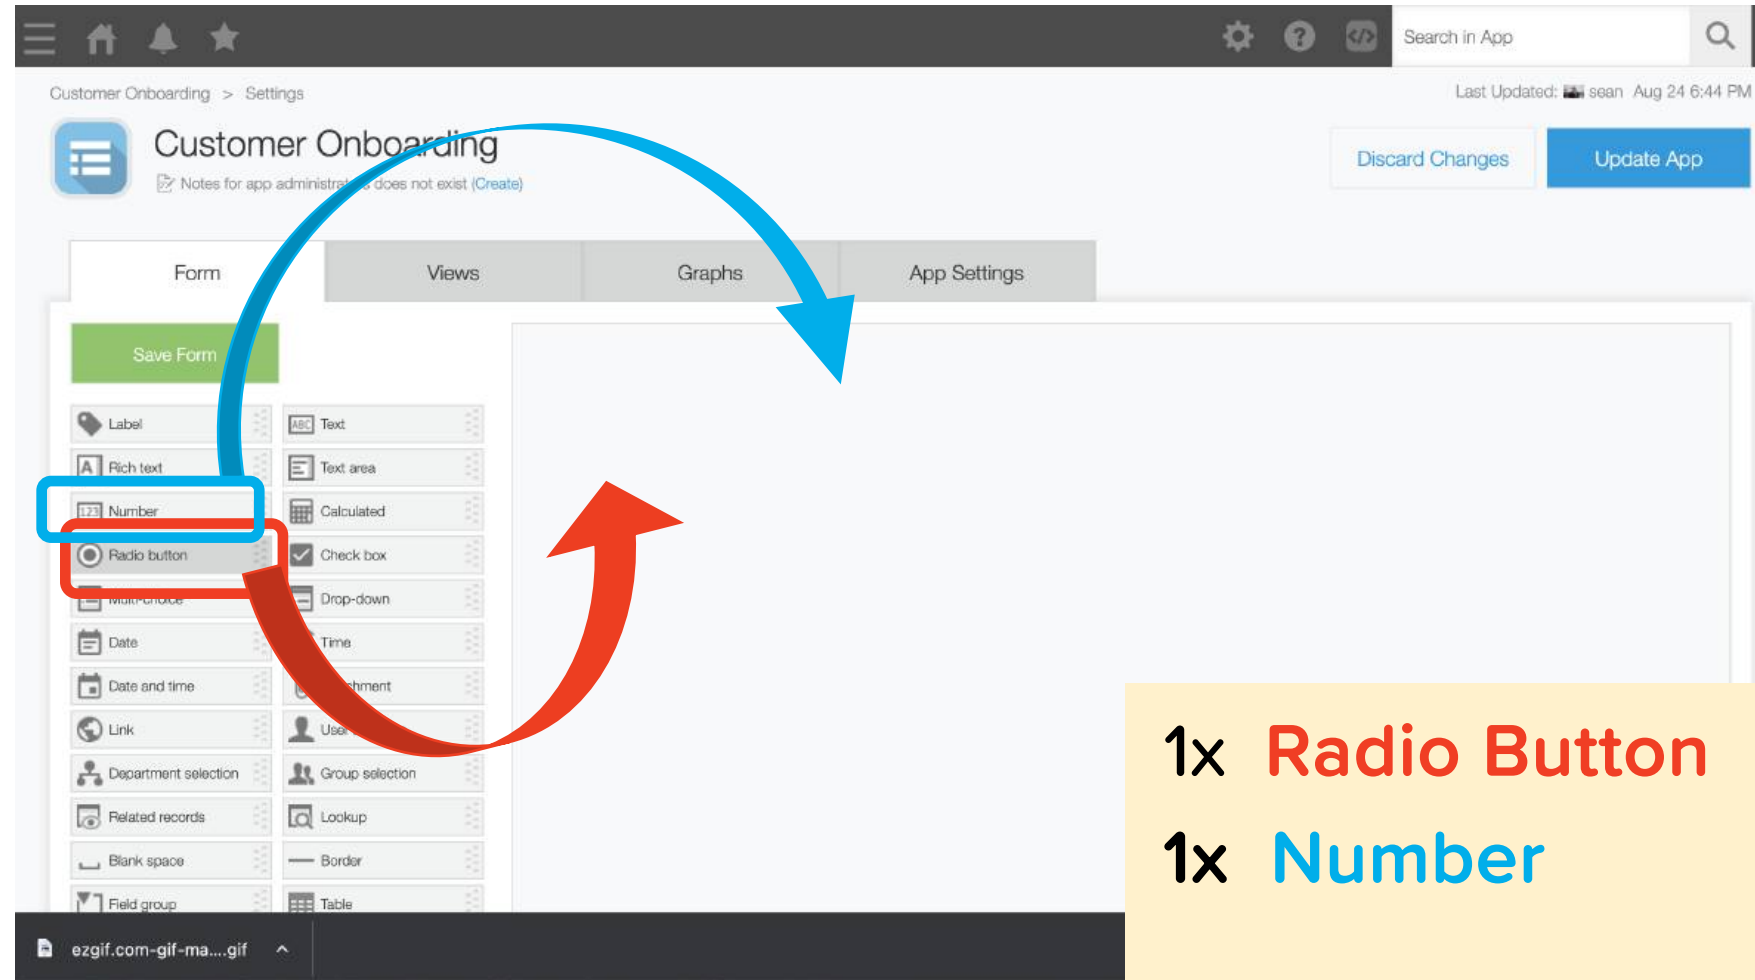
Search in App

Customer Onboarding > Settings

Last Updated: sean Aug 24 6:44 PM

Customer Onboarding

Notes for app administra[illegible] does not exist (Create)

Discard Changes

Update App

Form

Views

Graphs

App Settings

Save Form

Label

Text

Rich text

Text area

Number

Calculated

Radio button

Check box

Multi-choice

Drop-down

Date

Time

Date and time

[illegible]hment

Link

Use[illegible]

Department selection

Group selection

Related records

Lookup

Blank space

Border

Field group

Table

ezgif.com-gif-ma....gif

1x Radio Button

1x Number